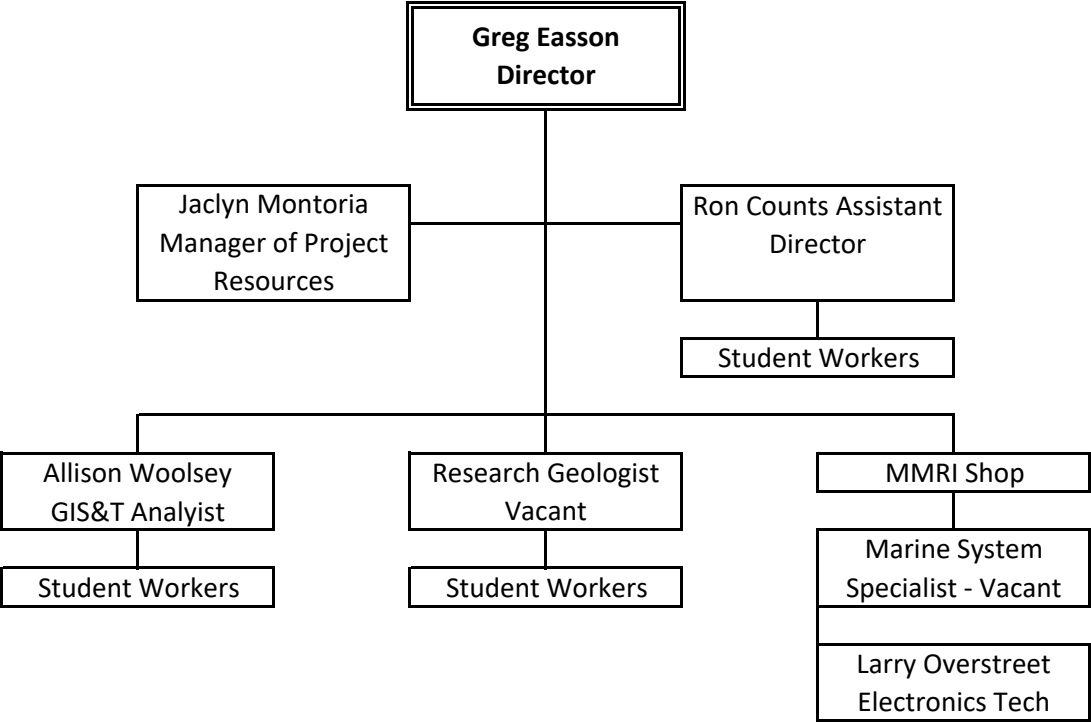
Greg Easson
Director

Jaclyn Montoria
Manager of Project Resources

Ron Counts Assistant Director

Student Workers

Allison Woolsey
GIS&T Analyist

Student Workers

Research Geologist
Vacant

Student Workers

MMRI Shop

Marine System Specialist - Vacant

Larry Overstreet
Electronics Tech